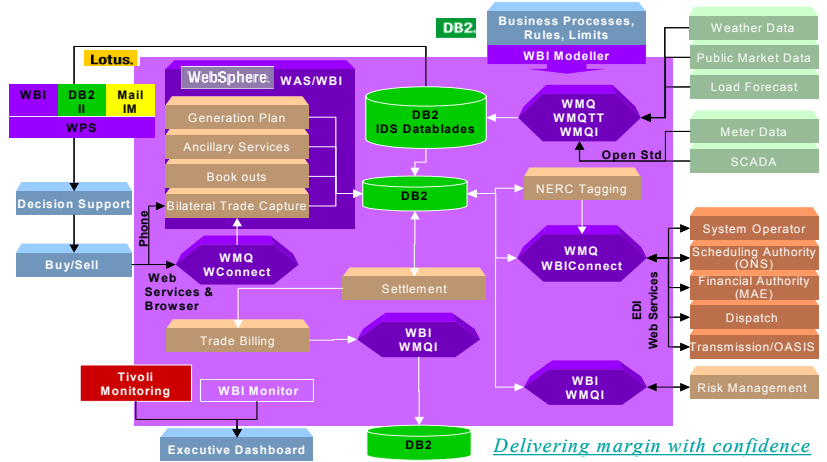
DB2

Business Processes, Rules, Limits

WBI Modeller

Weather Data

Public Market Data

Load Forecast

Lotus.

WebSphere.

WAS/WBI

WBI

DB2 II

Mail IM

WPS

Generation Plan

Ancillary Services

Book outs

Bilateral Trade Capture

DB2 IDS Datablades

WMQ WMQTT WMQI

Meter Data

Open Std

SCADA

Decision Support

DB2

NERC Tagging

Phone

Buy/Sell

WMQ WConnect

WMQ WBIConnect

System Operator

Scheduling Authority (ONS)

Financial Authority (MAE)

Dispatch

Transmission/OASIS

EDI Web Services

Web Services & Browser

Settlement

Trade Billing

WBI WMQI

WBI WMQI

Risk Management

Tivoli Monitoring

WBI Monitor

Executive Dashboard

DB2

Delivering margin with confidence